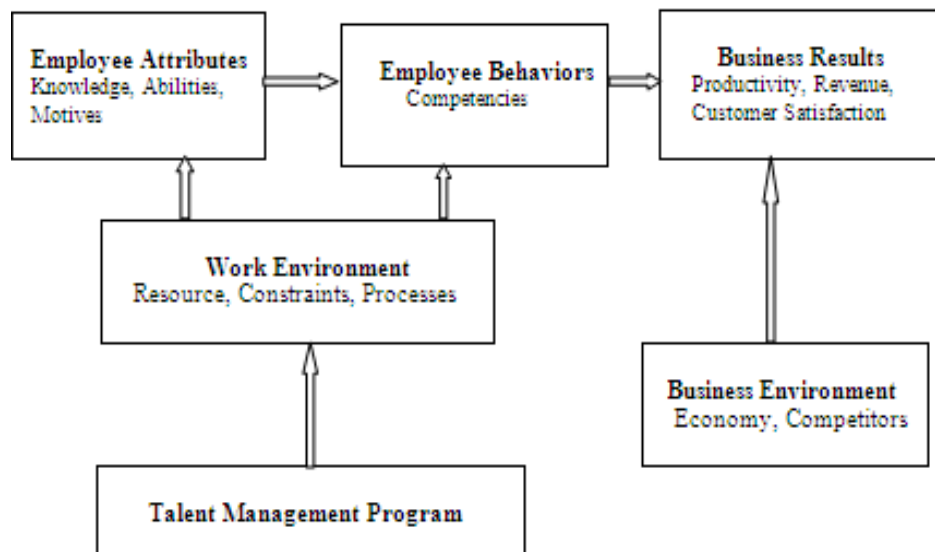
Employee Attributes
Knowledge, Abilities, Motives

Employee Behaviors
Competencies

Business Results
Productivity, Revenue, Customer Satisfaction

Work Environment
Resource, Constraints, Processes

Business Environment
Economy, Competitors

Talent Management Program